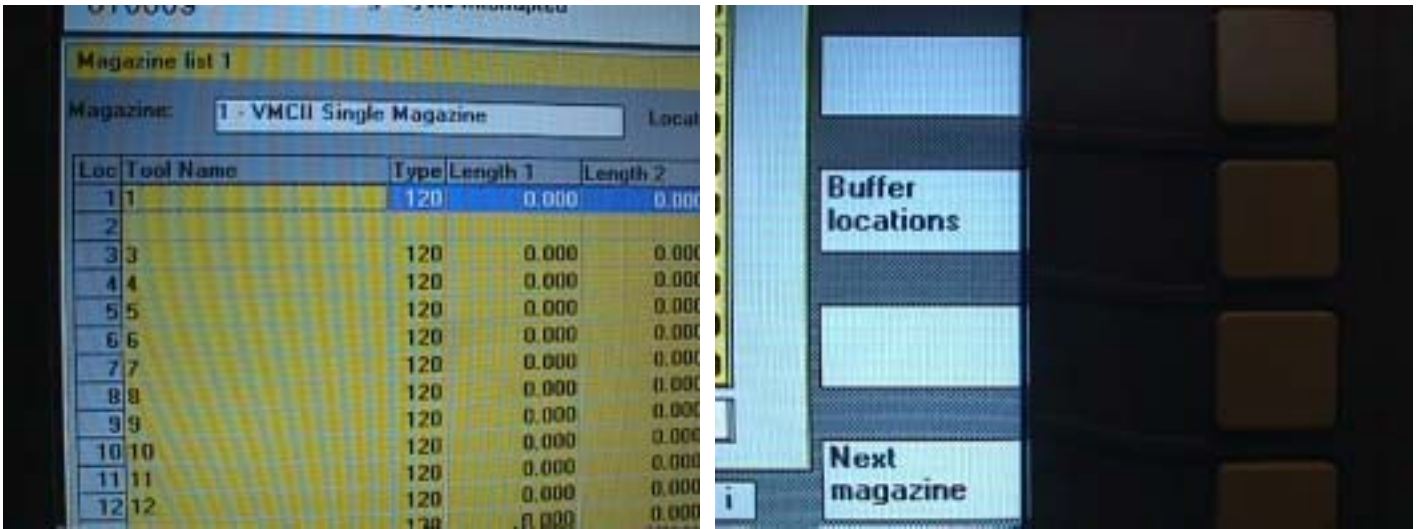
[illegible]

Magazine list 1

Magazine: 1 - VMCII Single Magazine Locat

| Loc | Tool Name | Type | Length 1 | Length 2 |
|---|---|---|---|---|
| 1 | 1 | 120 | 0.000 | 0.000 |
| 2 | | | | |
| 3 | 3 | 120 | 0.000 | 0.000 |
| 4 | 4 | 120 | 0.000 | 0.000 |
| 5 | 5 | 120 | 0.000 | 0.000 |
| 6 | 6 | 120 | 0.000 | 0.000 |
| 7 | 7 | 120 | 0.000 | 0.000 |
| 8 | 8 | 120 | 0.000 | 0.000 |
| 9 | 9 | 120 | 0.000 | 0.000 |
| 10 | 10 | 120 | 0.000 | 0.000 |
| 11 | 11 | 120 | 0.000 | 0.000 |
| 12 | 12 | 120 | 0.000 | 0.000 |
| | | 120 | 0.000 | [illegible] |

Buffer locations

Next magazine

i